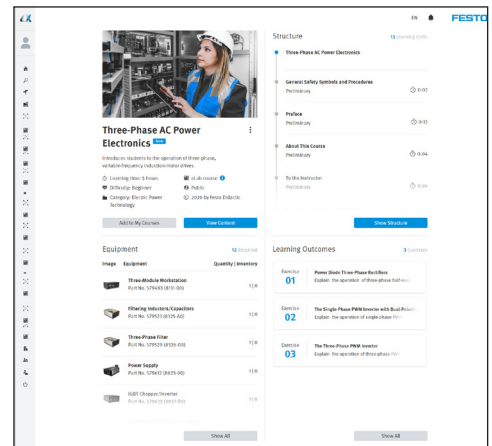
EN FESTO

Three-Phase AC Power Electronics New

Introduces students to the operation of three-phase, variable-frequency induction motor drives.

Learning time: 5 hours
eLab course
Difficulty: Beginner
Public
Category: Electric Power Technology
2024 by Festo Didactic

Add to My Courses
View Content

Structure
13 Learning Units

Three-Phase AC Power Electronics

General Safety Symbols and Procedures
Preliminary
0:02

Preface
Preliminary
0:03

About This Course
Preliminary
0:04

To the Instructor
Preliminary
0:04

Show Structure

Equipment
12 Required

Image | Equipment | Quantity | Inventory

Three-Module Workstation
Part No. 579463 (8131-00)
1

Filtering Inductors/Capacitors
Part No. 579521 (8325-A0)
1

Three-Phase Filter
Part No. 579529 (8326-A0)
1

Power Supply
Part No. 579432 (8823-00)
1

IGBT Chopper/Inverter
Part No. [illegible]
1

Show All

Learning Outcomes
3 Outcomes

Exercise 01
Power Diode Three-Phase Rectifiers
Explain the operation of three-phase half-wa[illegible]

Exercise 02
The Single-Phase PWM Inverter with Dual-Polarit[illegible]
Explain the operation of single-phase PW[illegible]

Exercise 03
The Three-Phase PWM Inverter
Explain the operation of three-phase PW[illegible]

Show All